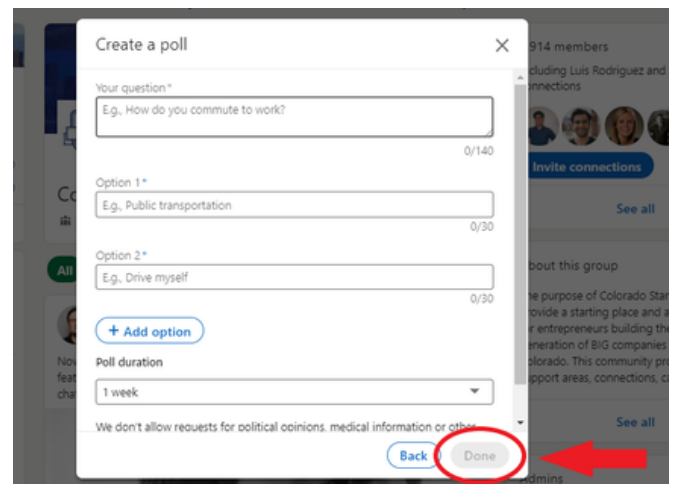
Create a poll

Your question*

E.g., How do you commute to work?

0/140

Option 1*

E.g., Public transportation

0/30

Option 2*

E.g., Drive myself

0/30

+ Add option

Poll duration

1 week

We don't allow requests for political opinions, medical information or other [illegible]

Back

Done

914 members

cluding Luis Rodriguez and onnections

Invite connections

See all

bout this group

he purpose of Colorado Sta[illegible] rovide a starting place and a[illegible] r entrepreneurs building the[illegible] eneration of BIG companies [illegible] olorado. This community pro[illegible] pport areas, connections, ca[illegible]

See all

Co

All

Nov

feat

cha

dmins